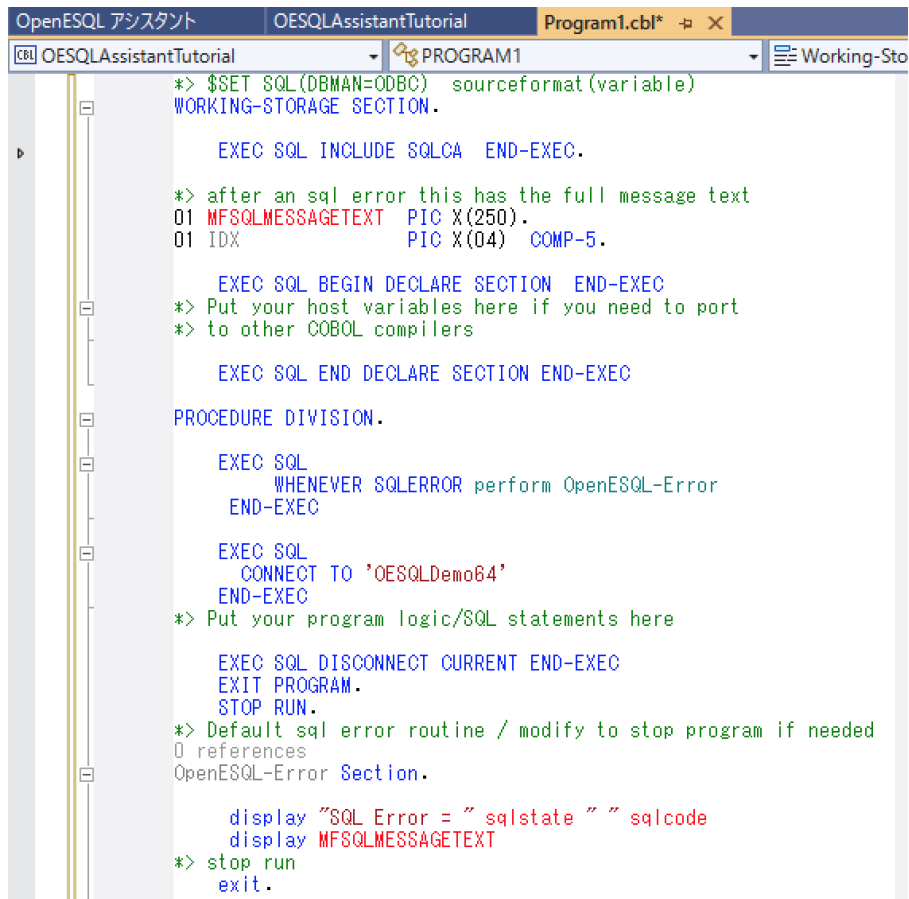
OpenESQL アシスタント | OESQLAssistantTutorial | Program1.cbl* ⊕ ✕

OESQLAssistantTutorial | PROGRAM1 | Working-Sto

*> $SET SQL(DBMAN=ODBC) sourceformat(variable)
WORKING-STORAGE SECTION.

EXEC SQL INCLUDE SQLCA END-EXEC.

*> after an sql error this has the full message text
01 MFSQLMESSAGETEXT PIC X(250).
01 IDX PIC X(04) COMP-5.

EXEC SQL BEGIN DECLARE SECTION END-EXEC
*> Put your host variables here if you need to port
*> to other COBOL compilers

EXEC SQL END DECLARE SECTION END-EXEC

PROCEDURE DIVISION.

EXEC SQL
WHENEVER SQLERROR perform OpenESQL-Error
END-EXEC

EXEC SQL
CONNECT TO 'OESQLDemo64'
END-EXEC
*> Put your program logic/SQL statements here

EXEC SQL DISCONNECT CURRENT END-EXEC
EXIT PROGRAM.
STOP RUN.
*> Default sql error routine / modify to stop program if needed
0 references
OpenESQL-Error Section.

display "SQL Error = " sqlstate " " sqlcode
display MFSQLMESSAGETEXT
*> stop run
exit.